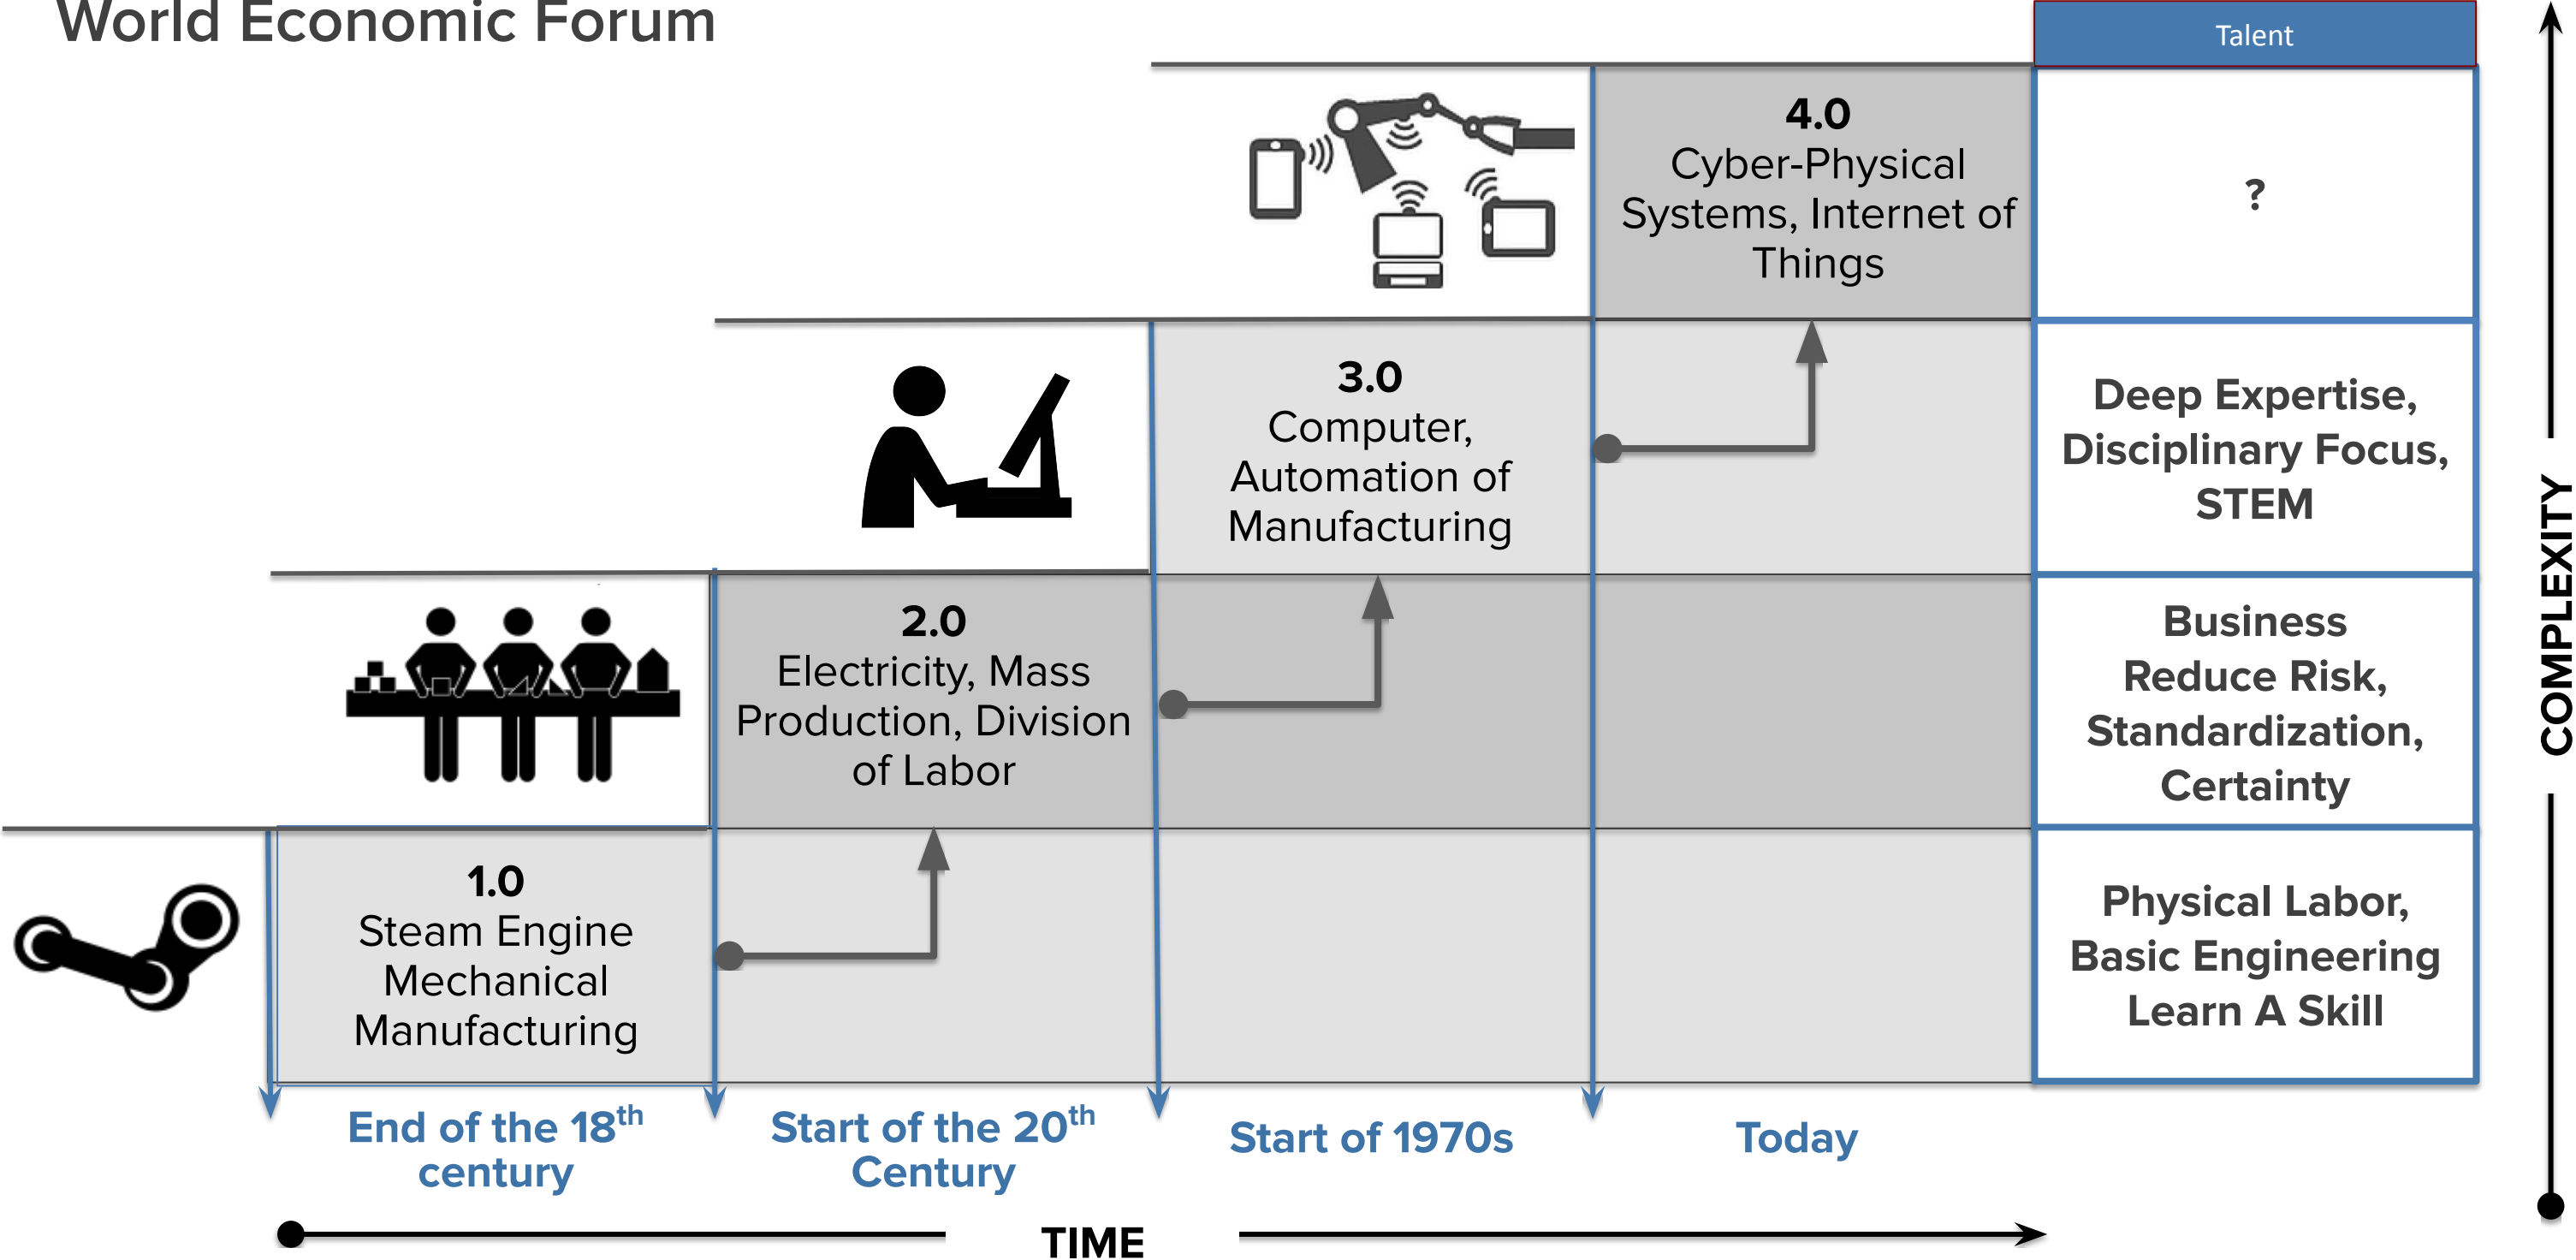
World Economic Forum

Talent

4.0
Cyber-Physical Systems, Internet of Things

?

3.0
Computer, Automation of Manufacturing

Deep Expertise, Disciplinary Focus, STEM

2.0
Electricity, Mass Production, Division of Labor

Business Reduce Risk, Standardization, Certainty

1.0
Steam Engine Mechanical Manufacturing

Physical Labor, Basic Engineering Learn A Skill

COMPLEXITY

End of the 18$^{th}$ century

Start of the 20$^{th}$ Century

Start of 1970s

Today

TIME